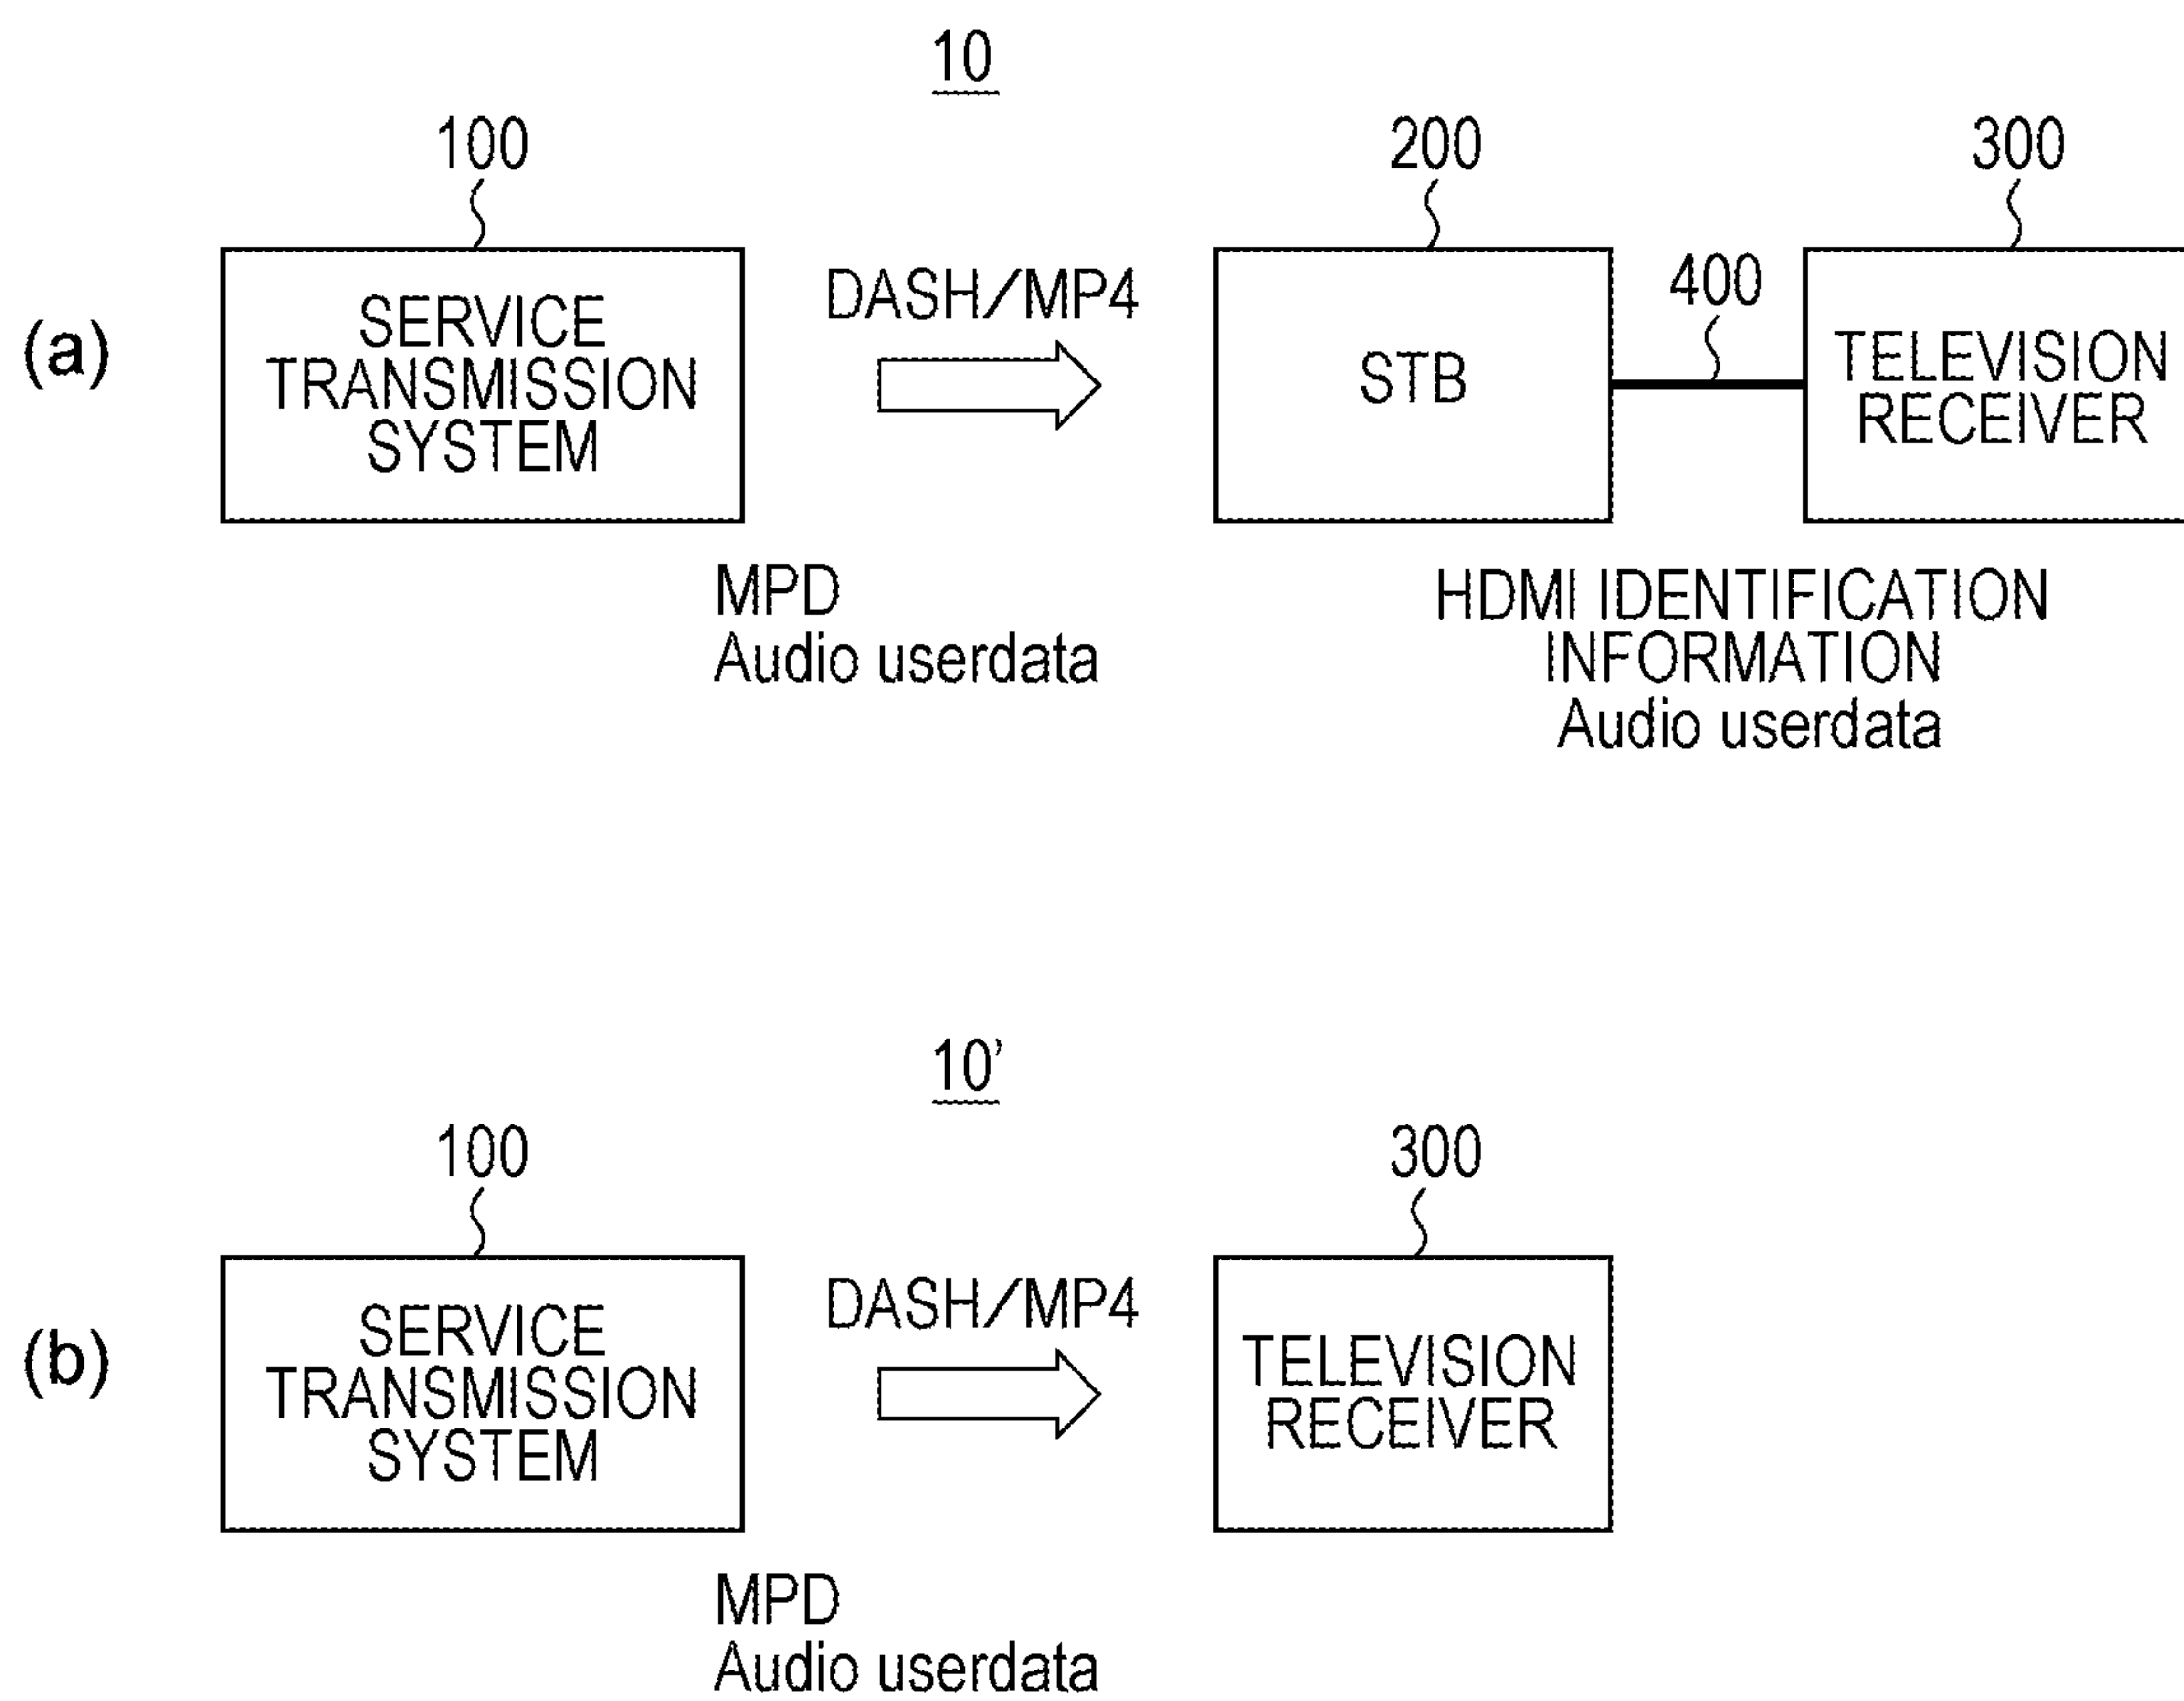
10

(a)

100

SERVICE TRANSMISSION SYSTEM

DASH/MP4

MPD
Audio userdata

200

STB

400

300

TELEVISION RECEIVER

HDMI IDENTIFICATION INFORMATION
Audio userdata

10'

(b)

100

SERVICE TRANSMISSION SYSTEM

DASH/MP4

MPD
Audio userdata

300

TELEVISION RECEIVER